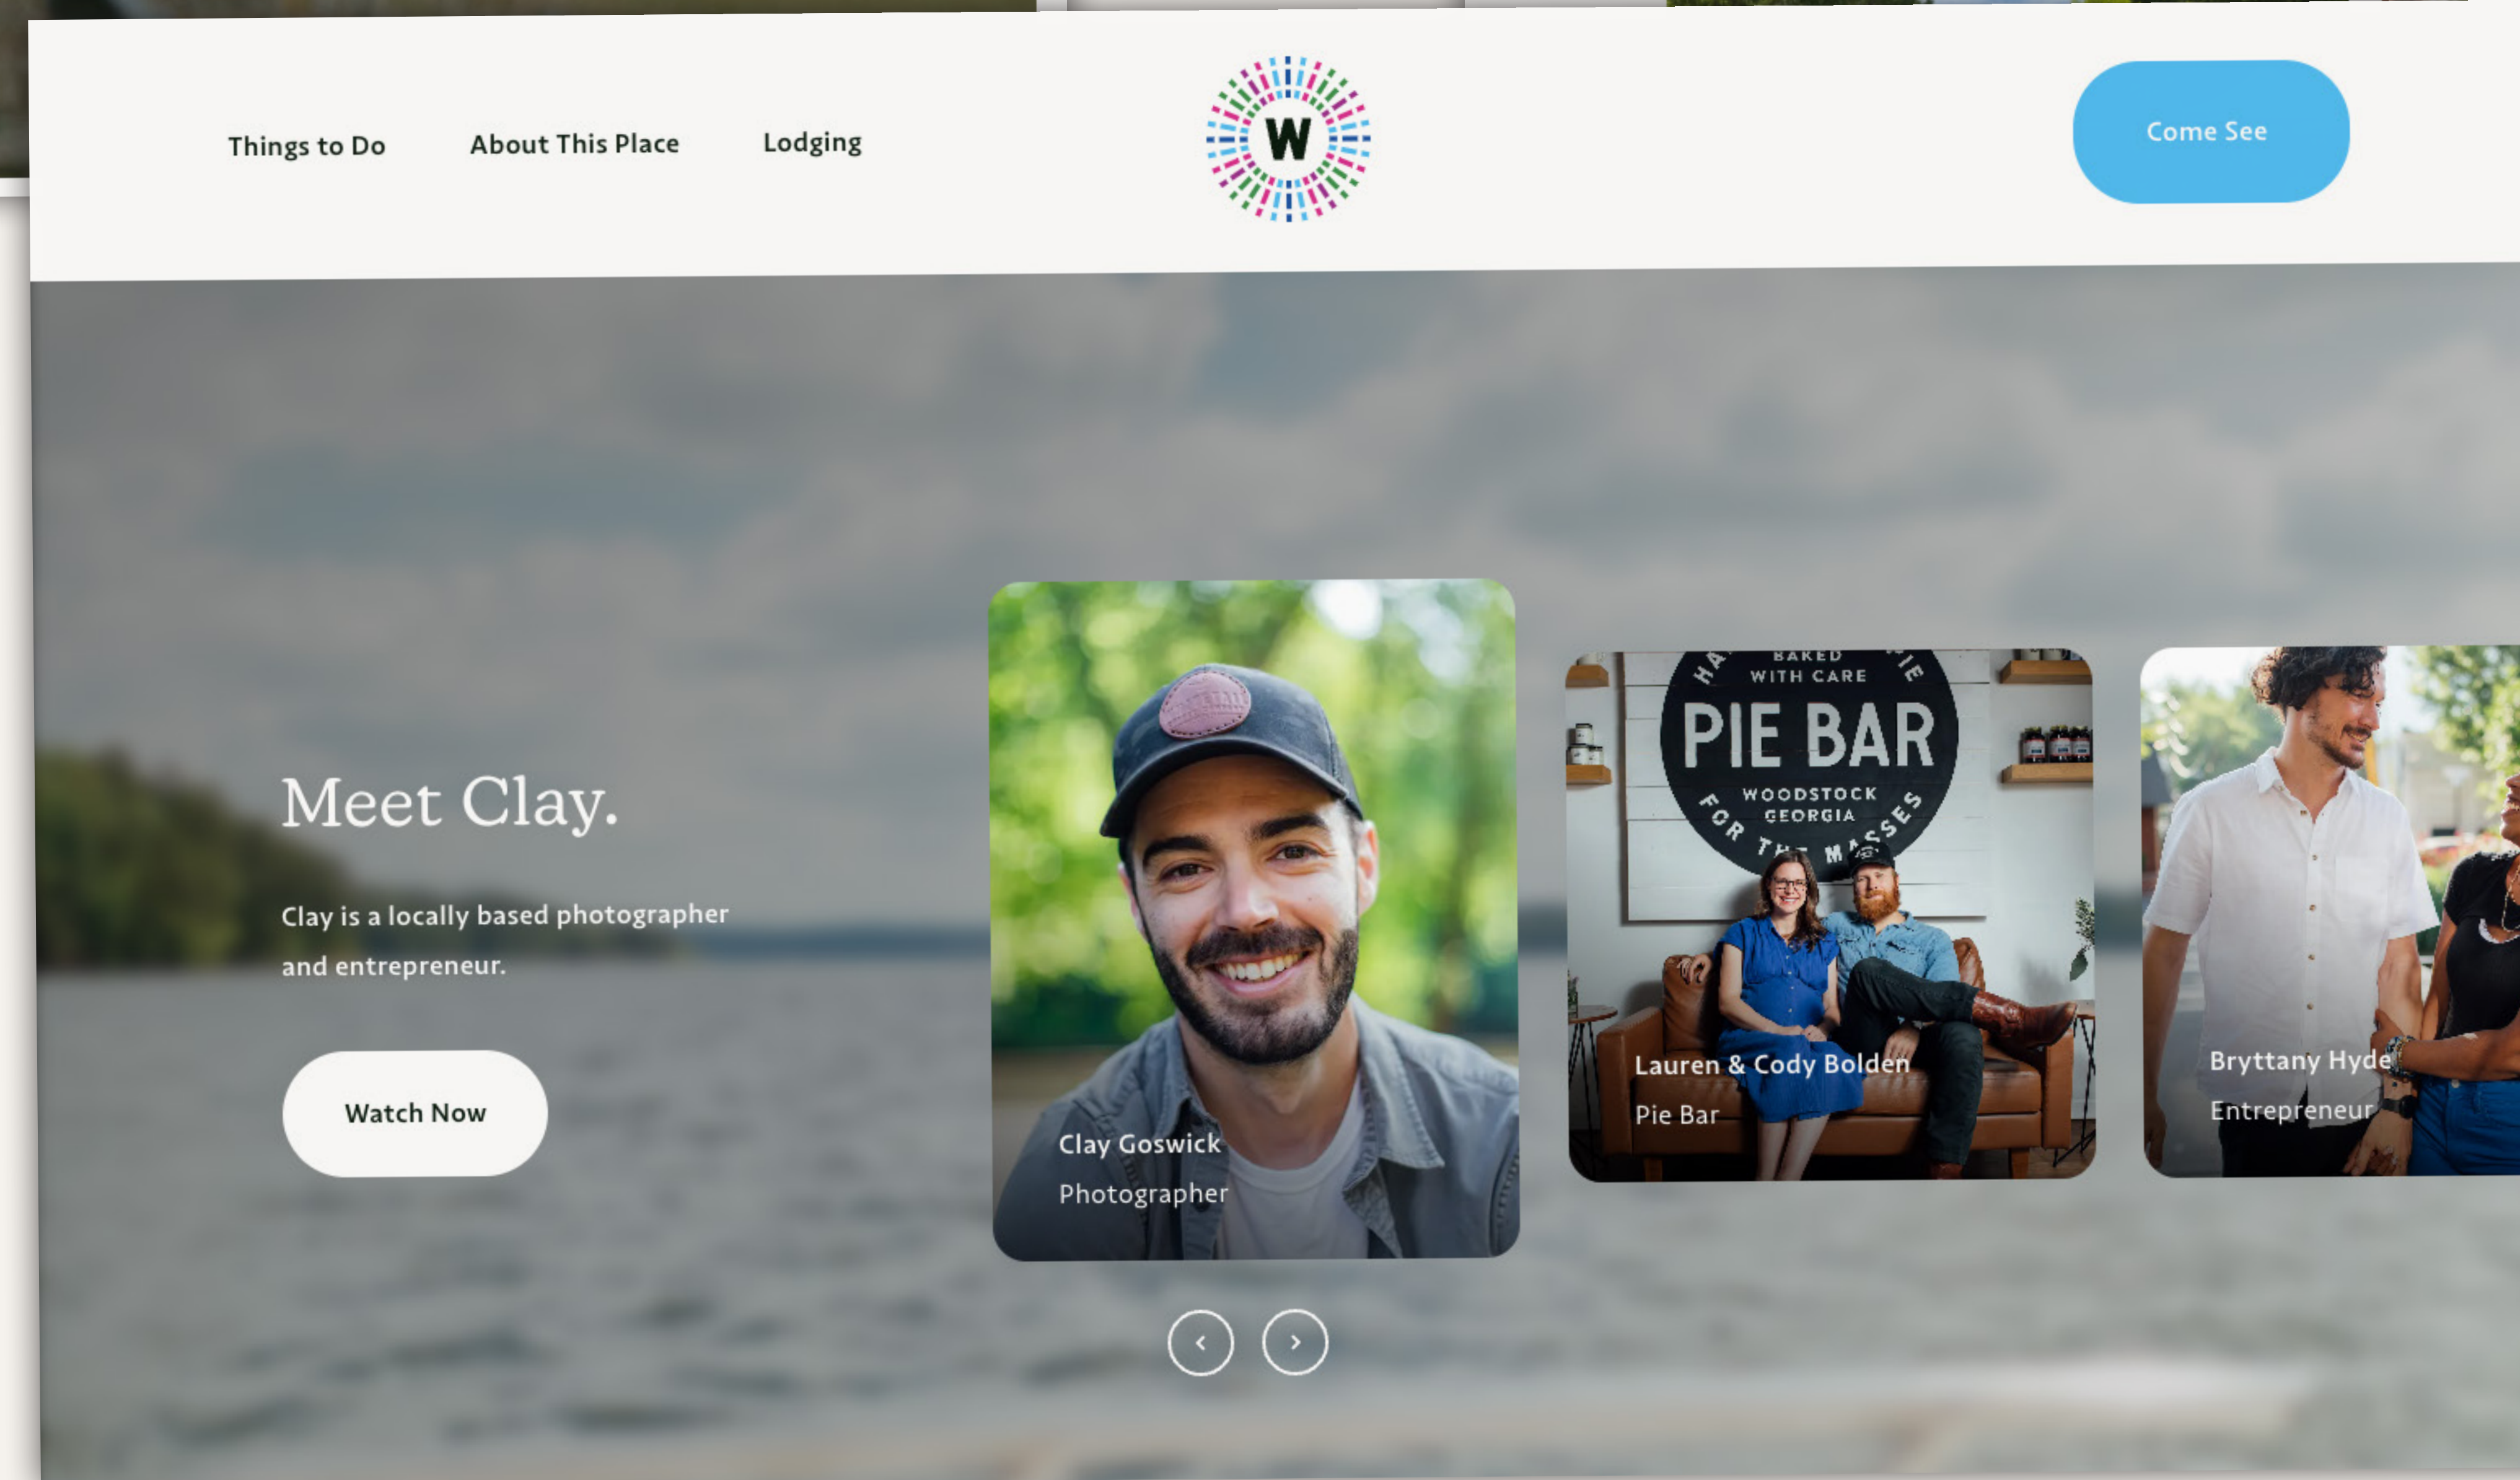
Things to Do About This Place Lodging

W

Come See

Meet Clay.

Clay is a locally based photographer and entrepreneur.

Watch Now

Clay Goswick
Photographer

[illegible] BAKED WITH CARE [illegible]
PIE BAR
WOODSTOCK GEORGIA
FOR TH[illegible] MASSES

Lauren & Cody Bolden
Pie Bar

Bryttany Hyde
Entrepreneur

‹ ›